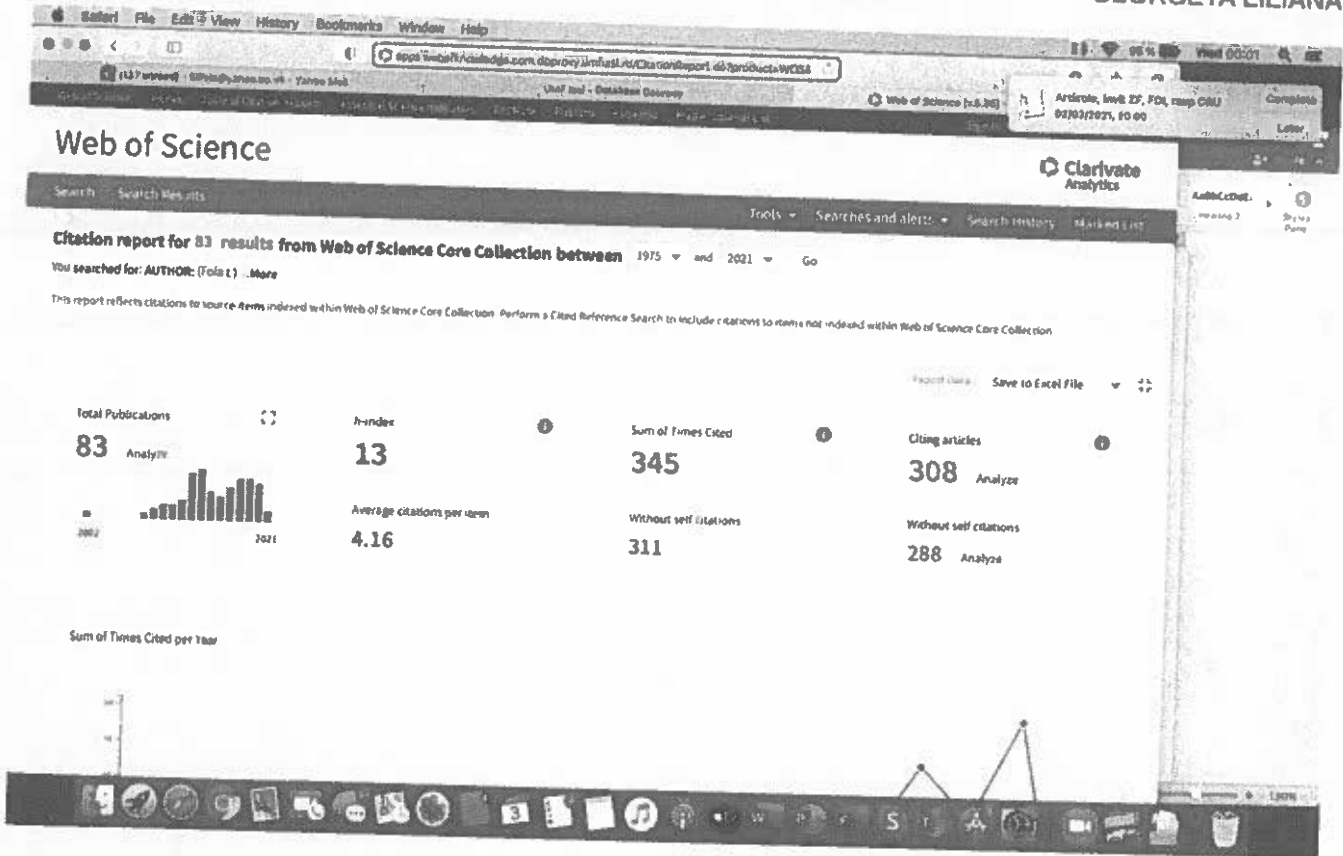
GEORGETA LILIANA

Safari File Edit View History Bookmarks Window Help

Wed 00:01

apps.webofknowledge.com.dbproxy.umfiasi.ro/CitationReport.do?product=WOS

Web of Science [v.5.35]

Articole, nivel 2F, FDI, resp CRU 03/03/2021, 10:00

Complete

Later

Web of Science

Clarivate Analytics

Search Search Results

Tools ▾ Searches and alerts ▾ Search History Marked List

Citation report for 83 results from Web of Science Core Collection between 1975 ▾ and 2021 ▾ Go

You searched for: AUTHOR: (Fola I.) ...More

This report reflects citations to source items indexed within Web of Science Core Collection. Perform a Cited Reference Search to include citations to items not indexed within Web of Science Core Collection.

Export Data: Save to Excel File

Total Publications
83 Analyze

2002 2021

h-index
13

Average citations per item
4.16

Sum of Times Cited
345

Without self citations
311

Citing articles
308 Analyze

Without self citations
288 Analyze

Sum of Times Cited per Year